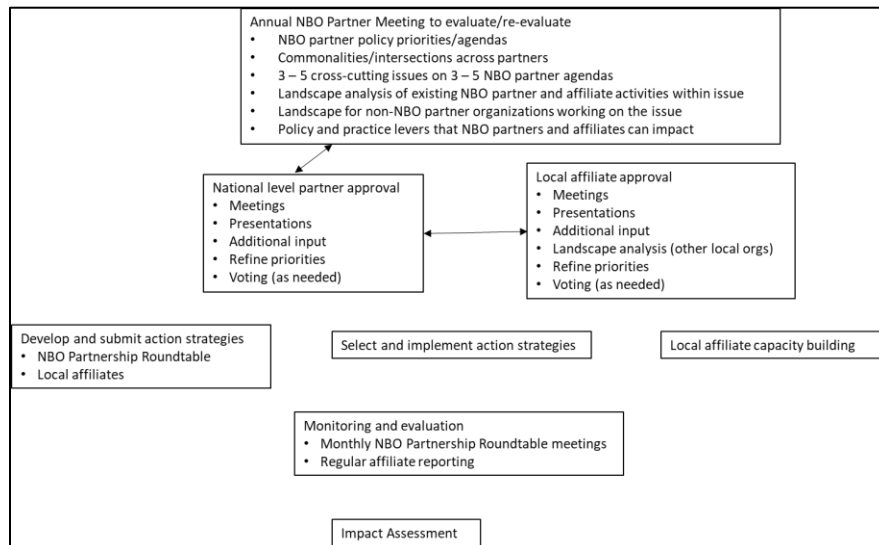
Annual NBO Partner Meeting to evaluate/re-evaluate
• NBO partner policy priorities/agendas
• Commonalities/intersections across partners
• 3 – 5 cross-cutting issues on 3 – 5 NBO partner agendas
• Landscape analysis of existing NBO partner and affiliate activities within issue
• Landscape for non-NBO partner organizations working on the issue
• Policy and practice levers that NBO partners and affiliates can impact

National level partner approval
• Meetings
• Presentations
• Additional input
• Refine priorities
• Voting (as needed)

Local affiliate approval
• Meetings
• Presentations
• Additional input
• Landscape analysis (other local orgs)
• Refine priorities
• Voting (as needed)

Develop and submit action strategies
• NBO Partnership Roundtable
• Local affiliates

Select and implement action strategies

Local affiliate capacity building

Monitoring and evaluation
• Monthly NBO Partnership Roundtable meetings
• Regular affiliate reporting

Impact Assessment